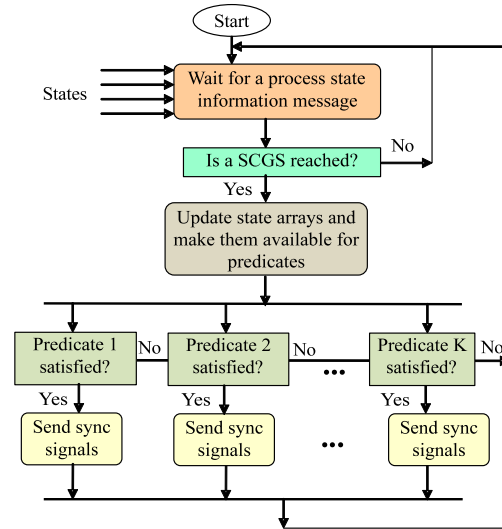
Start

States

Wait for a process state information message

Is a SCGS reached?

No

Yes

Update state arrays and make them available for predicates

Predicate 1 satisfied?

No

Predicate 2 satisfied?

No

•••

Predicate K satisfied?

No

Yes

Send sync signals

Yes

Send sync signals

•••

Yes

Send sync signals